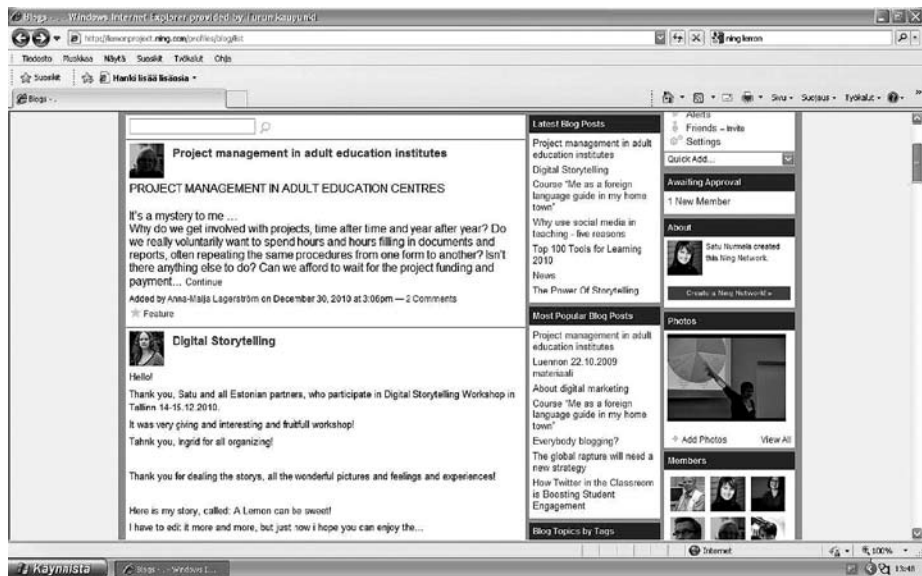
Blogs - Windows Internet Explorer provided by Forum Kaupunki

http://lemonproject.ning.com/profiles/blog/list

ning lemon

Tiedosto Muokkaa Näytä Suosikit Työkalut Ohje

Suosikit Hanki lisää lisäosia

Blogs - ...

Sivu Suojaus Työkalut

Project management in adult education institutes

PROJECT MANAGEMENT IN ADULT EDUCATION CENTRES

It's a mystery to me ...
Why do we get involved with projects, time after time and year after year? Do we really voluntarily want to spend hours and hours filling in documents and reports, often repeating the same procedures from one form to another? Isn't there anything else to do? Can we afford to wait for the project funding and payment... Continue

Added by Anna-Maija Lagerström on December 30, 2010 at 3:06pm — 2 Comments

Feature

Digital Storytelling

Hello!

Thank you, Satu and all Estonian partners, who participate in Digital Storytelling Workshop in Tallinn 14-15.12.2010.

It was very giving and interesting and fruitfull workshop!

Tahnk you, Ingrid for all organizing!

Thank you for dealing the storys, all the wonderful pictures and feelings and experiences!

Here is my story, called: A Lemon can be sweet!

I have to edit it more and more, but just now i hope you can enjoy the...

Latest Blog Posts

Project management in adult education institutes

Digital Storytelling

Course "Me as a foreign language guide in my home town"

Why use social media in teaching - five reasons

Top 100 Tools for Learning 2010

News

The Power Of Storytelling

Most Popular Blog Posts

Project management in adult education institutes

Luennon 22.10.2009 materiaali

About digital marketing

Course "Me as a foreign language guide in my home town"

Everybody blogging?

The global rapture will need a new strategy

How Twitter in the Classroom is Boosting Student Engagement

Blog Topics by Tags

Alerts

Friends – Invite

Settings

Quick Add...

Awaiting Approval

1 New Member

About

Satu Nurmela created this Ning Network.

Create a Ning Network! »

Photos

+ Add Photos

View All

Members

Internet

100%

Käynnistä

Blogs - ... - Windows I...

13:48